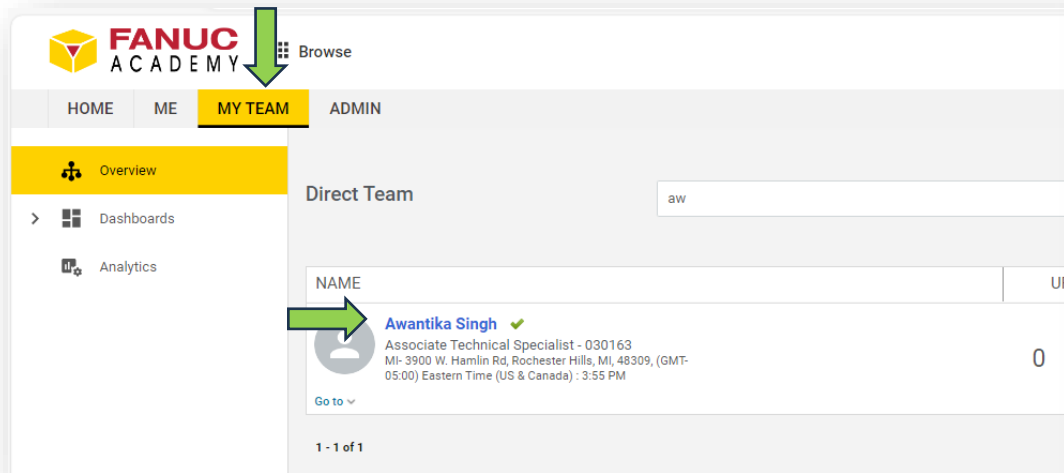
FANUC
ACADEMY

Browse

HOME ME MY TEAM ADMIN

Overview
Dashboards
Analytics

Direct Team

aw

| NAME | U |
|---|---|
| Awantika Singh<br>Associate Technical Specialist - 030163<br>MI- 3900 W. Hamlin Rd, Rochester Hills, MI, 48309, (GMT-05:00) Eastern Time (US & Canada) : 3:55 PM<br>Go to | 0 |

1 - 1 of 1